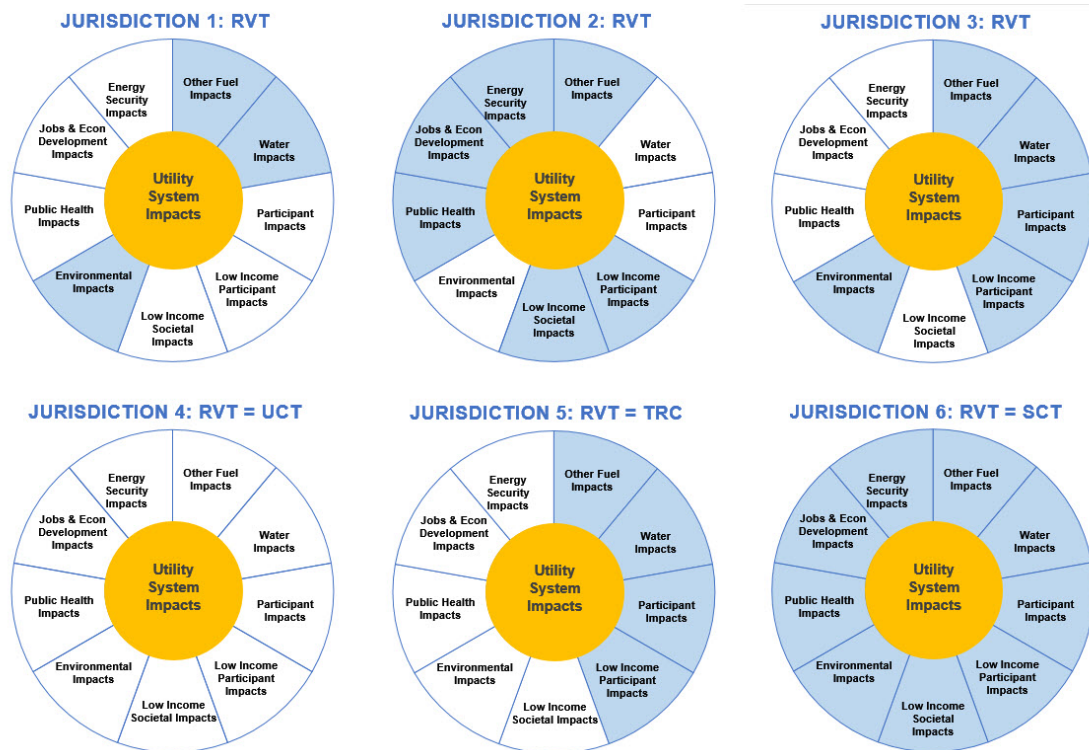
JURISDICTION 1: RVT

Utility System Impacts

Other Fuel Impacts
Water Impacts
Participant Impacts
Low Income Participant Impacts
Low Income Societal Impacts
Environmental Impacts
Public Health Impacts
Jobs & Econ Development Impacts
Energy Security Impacts

JURISDICTION 2: RVT

Utility System Impacts

Other Fuel Impacts
Water Impacts
Participant Impacts
Low Income Participant Impacts
Low Income Societal Impacts
Environmental Impacts
Public Health Impacts
Jobs & Econ Development Impacts
Energy Security Impacts

JURISDICTION 3: RVT

Utility System Impacts

Other Fuel Impacts
Water Impacts
Participant Impacts
Low Income Participant Impacts
Low Income Societal Impacts
Environmental Impacts
Public Health Impacts
Jobs & Econ Development Impacts
Energy Security Impacts

JURISDICTION 4: RVT = UCT

Utility System Impacts

Other Fuel Impacts
Water Impacts
Participant Impacts
Low Income Participant Impacts
Low Income Societal Impacts
Environmental Impacts
Public Health Impacts
Jobs & Econ Development Impacts
Energy Security Impacts

JURISDICTION 5: RVT = TRC

Utility System Impacts

Other Fuel Impacts
Water Impacts
Participant Impacts
Low Income Participant Impacts
Low Income Societal Impacts
Environmental Impacts
Public Health Impacts
Jobs & Econ Development Impacts
Energy Security Impacts

JURISDICTION 6: RVT = SCT

Utility System Impacts

Other Fuel Impacts
Water Impacts
Participant Impacts
Low Income Participant Impacts
Low Income Societal Impacts
Environmental Impacts
Public Health Impacts
Jobs & Econ Development Impacts
Energy Security Impacts